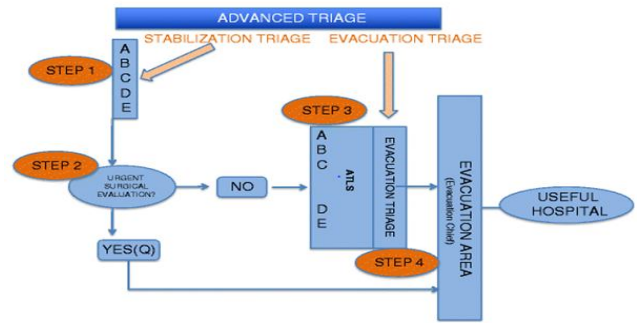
ADVANCED TRIAGE

STABILIZATION TRIAGE

EVACUATION TRIAGE

A
B
C
D
E

STEP 1

STEP 2

URGENT SURGICAL EVALUATION?

NO

YES(Q)

STEP 3

A B C
ATLS
D E

EVACUATION TRIAGE

STEP 4

EVACUATION AREA
(Evacuation Chief)

USEFUL HOSPITAL